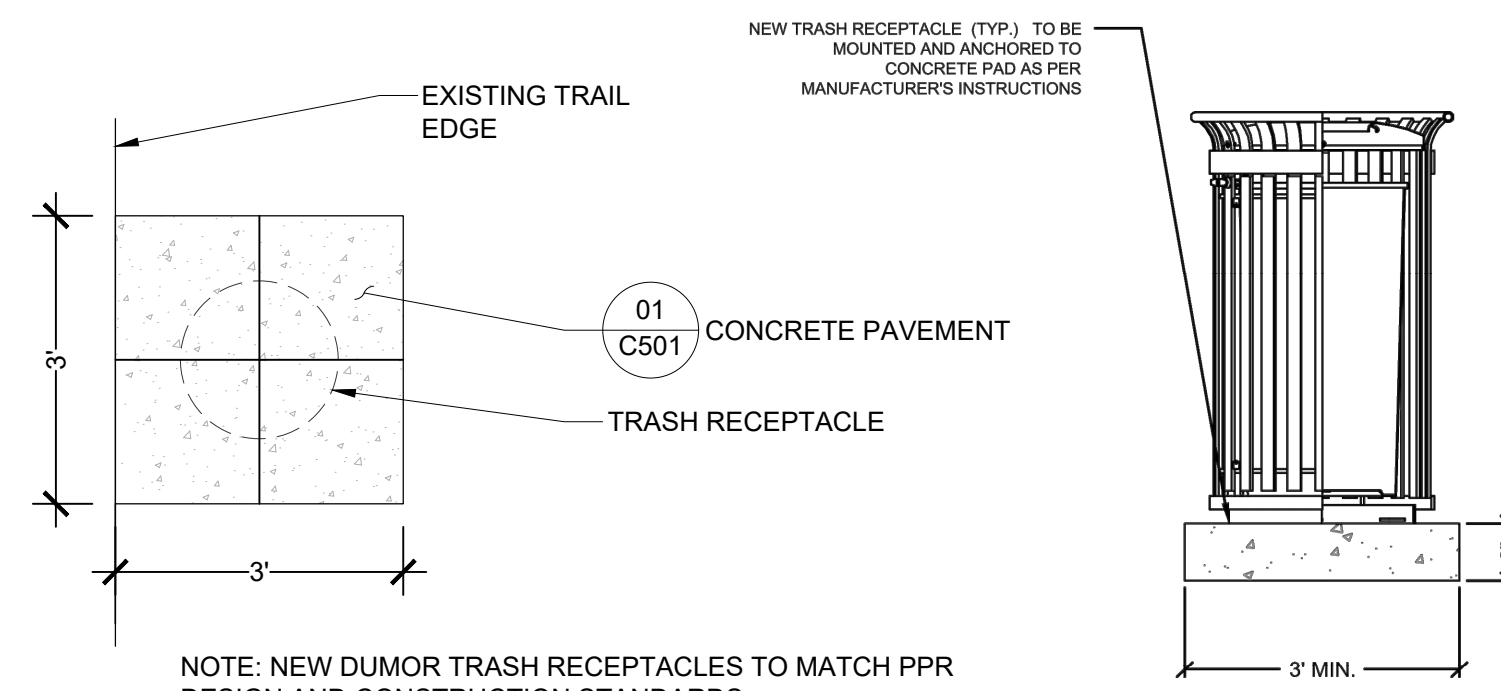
NEW TRASH RECEPTACLE (TYP.) TO BE MOUNTED AND ANCHORED TO CONCRETE PAD AS PER MANUFACTURER'S INSTRUCTIONS

EXISTING TRAIL EDGE

3'

01
C501

CONCRETE PAVEMENT

TRASH RECEPTACLE

3'

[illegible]

3' MIN.

NOTE: NEW DUMOR TRASH RECEPTACLES TO MATCH PPR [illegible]